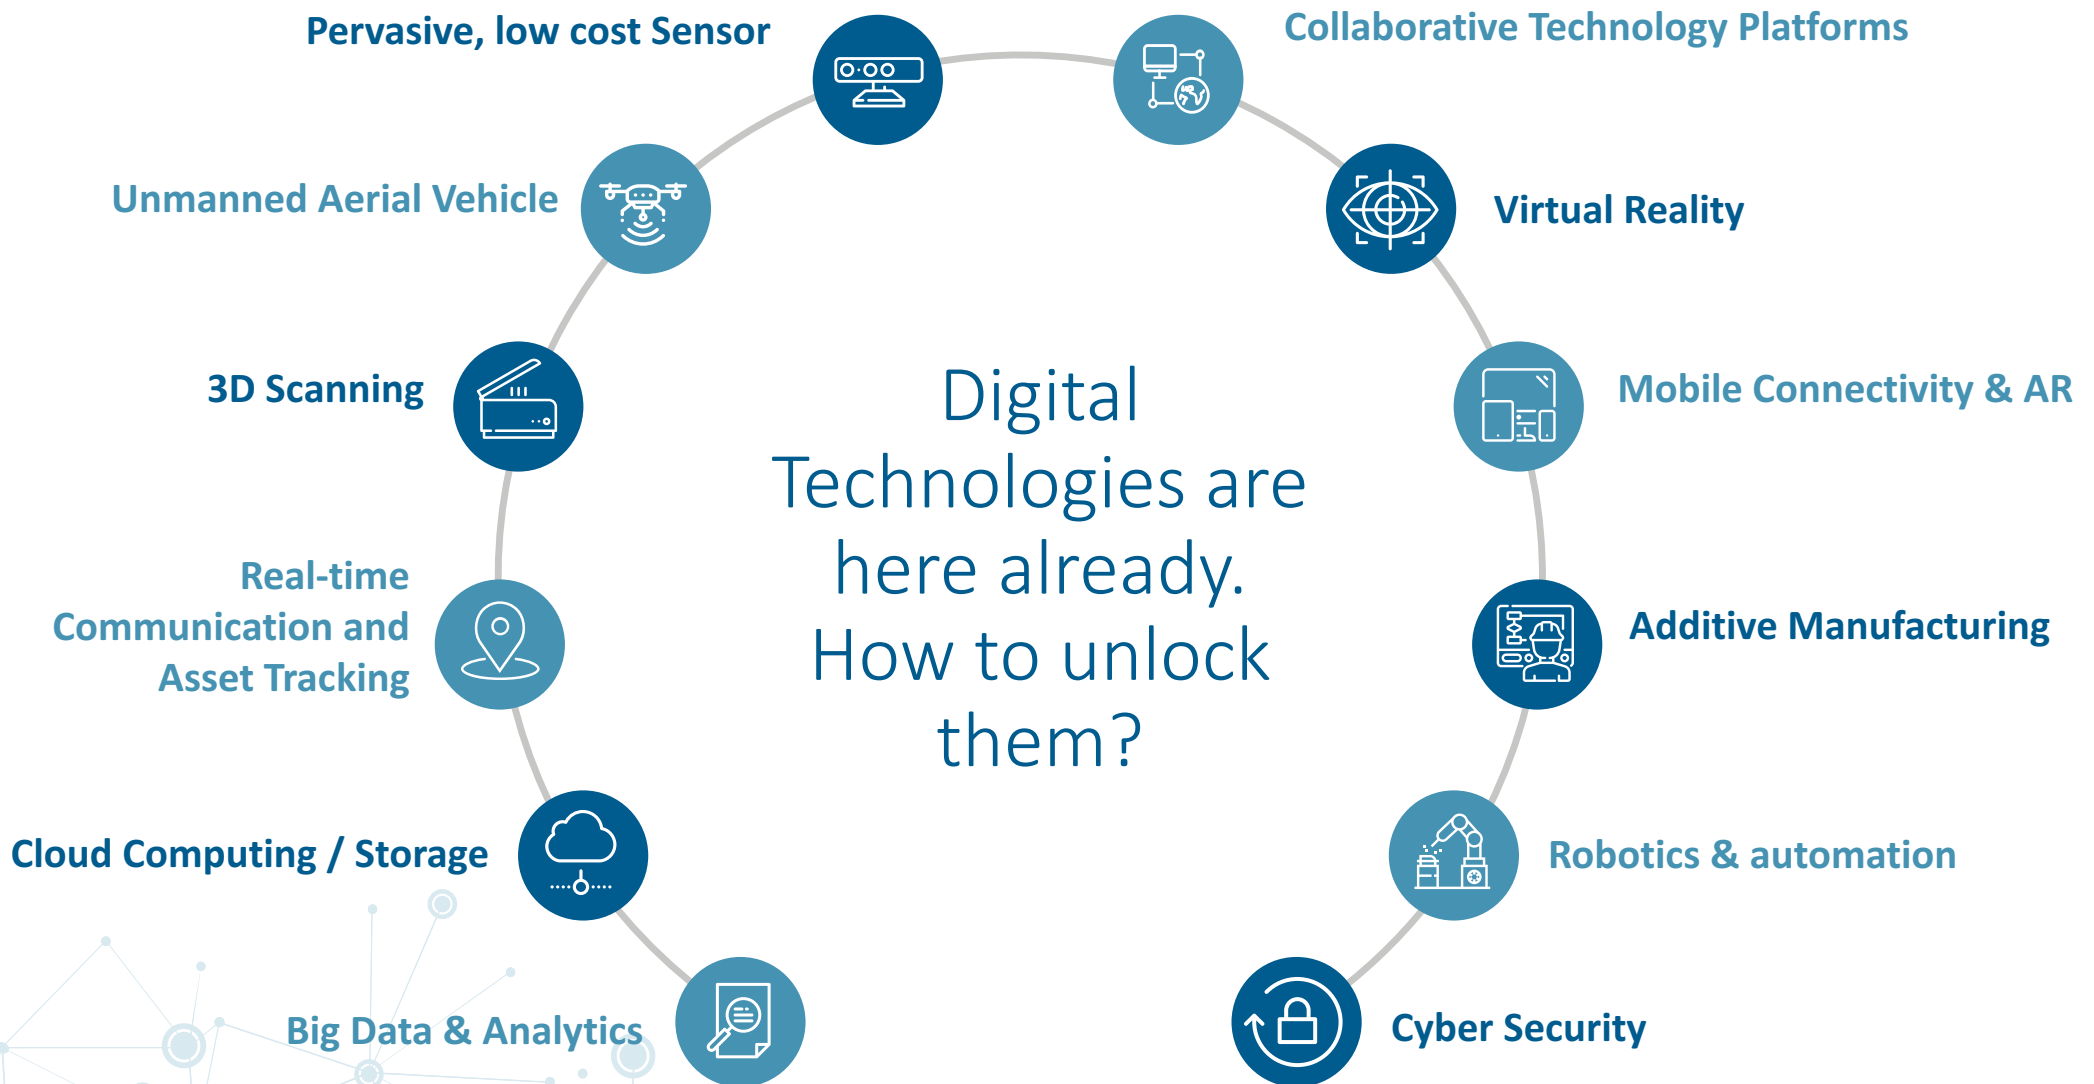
Pervasive, low cost Sensor

Collaborative Technology Platforms

Unmanned Aerial Vehicle

Virtual Reality

3D Scanning

Mobile Connectivity & AR

Digital Technologies are here already. How to unlock them?

Real-time Communication and Asset Tracking

Additive Manufacturing

Cloud Computing / Storage

Robotics & automation

Big Data & Analytics

Cyber Security